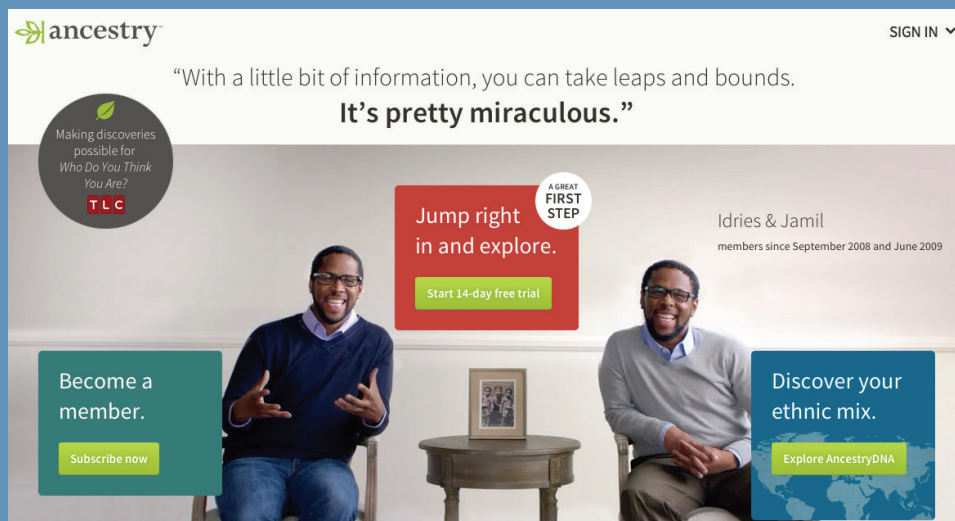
ancestry

SIGN IN

“With a little bit of information, you can take leaps and bounds.
It’s pretty miraculous.”

Making discoveries possible for Who Do You Think You Are?
TLC

A GREAT FIRST STEP

Jump right in and explore.

Start 14-day free trial

Idries & Jamil
members since September 2008 and June 2009

Become a member.

Subscribe now

Discover your ethnic mix.

Explore AncestryDNA